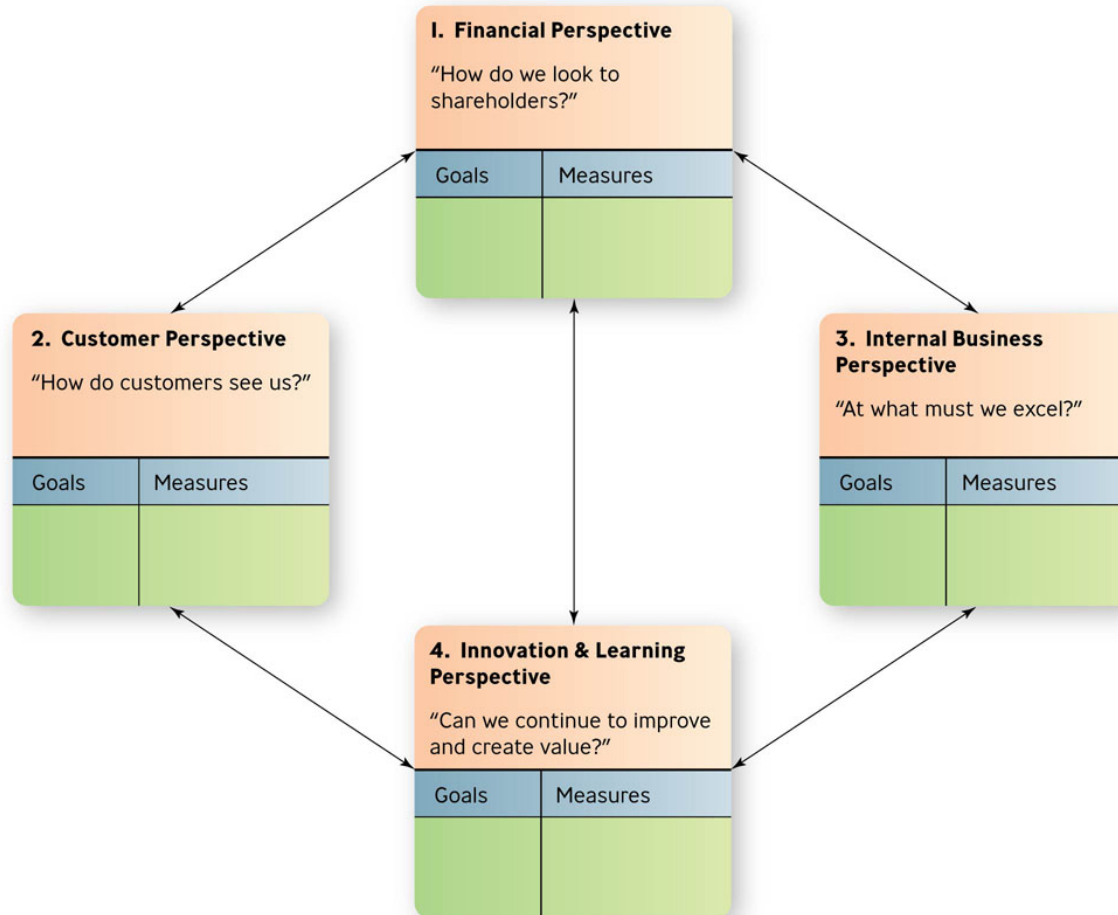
I. Financial Perspective

"How do we look to shareholders?"

| Goals | Measures |
|---|---|
| | |

2. Customer Perspective

"How do customers see us?"

| Goals | Measures |
|---|---|
| | |

3. Internal Business Perspective

"At what must we excel?"

| Goals | Measures |
|---|---|
| | |

4. Innovation & Learning Perspective

"Can we continue to improve and create value?"

| Goals | Measures |
|---|---|
| | |